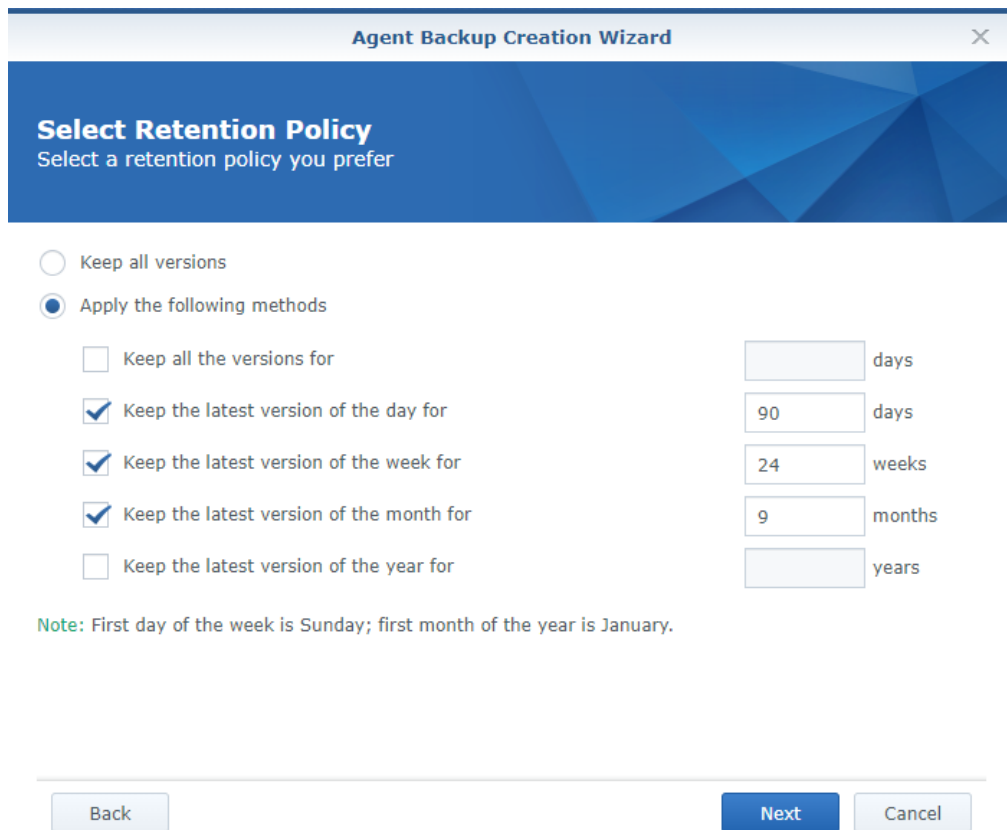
Agent Backup Creation Wizard

Select Retention Policy
Select a retention policy you prefer

Keep all versions

Apply the following methods

Keep all the versions for days

Keep the latest version of the day for 90 days

Keep the latest version of the week for 24 weeks

Keep the latest version of the month for 9 months

Keep the latest version of the year for years

Note: First day of the week is Sunday; first month of the year is January.

Back

Next

Cancel